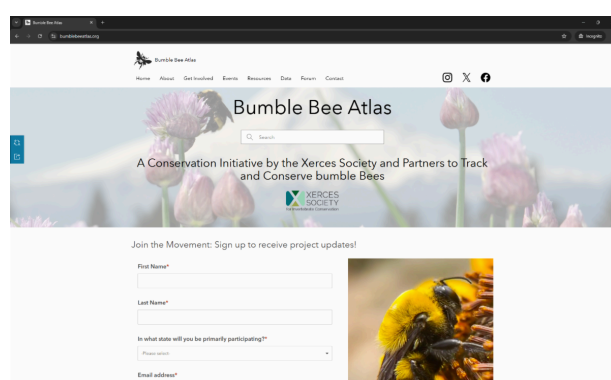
Bumble Bee Atlas

bumblebeeatlas.org

Insights

Bumble Bee Atlas

Home About Get Involved Events Resources Data Forum Contact

Bumble Bee Atlas

Search

A Conservation Initiative by the Xerces Society and Partners to Track and Conserve bumble Bees

XERCES SOCIETY

FOR INVERTEBRATE CONSERVATION

Join the Movement: Sign up to receive project updates!

First Name*

Last Name*

In what state will you be primarily participating?*

Please select

Email address*